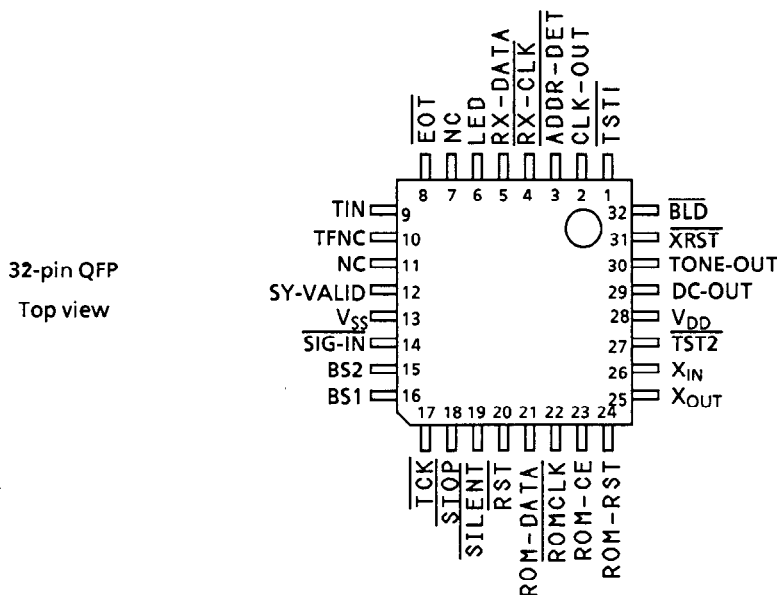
32-pin QFP
Top view

$\overline{EOT}$
NC
LED
RX-DATA
$\overline{RX-CLK}$
$\overline{ADDR-DET}$
CLK-OUT
$\overline{TST1}$

8 7 6 5 4 3 2 1

TIN 9
TFNC 10
NC 11
SY-VALID 12
$V_{SS}$ 13
$\overline{SIG-IN}$ 14
BS2 15
BS1 16

32 $\overline{BLD}$
31 $\overline{XRST}$
30 TONE-OUT
29 DC-OUT
28 $V_{DD}$
27 $\overline{TST2}$
26 $X_{IN}$
25 $X_{OUT}$

17 18 19 20 21 22 23 24

$\overline{TCK}$
$\overline{STOP}$
$\overline{SILENT}$
RST
ROM-DATA
$\overline{ROMCLK}$
ROM-CE
ROM-RST